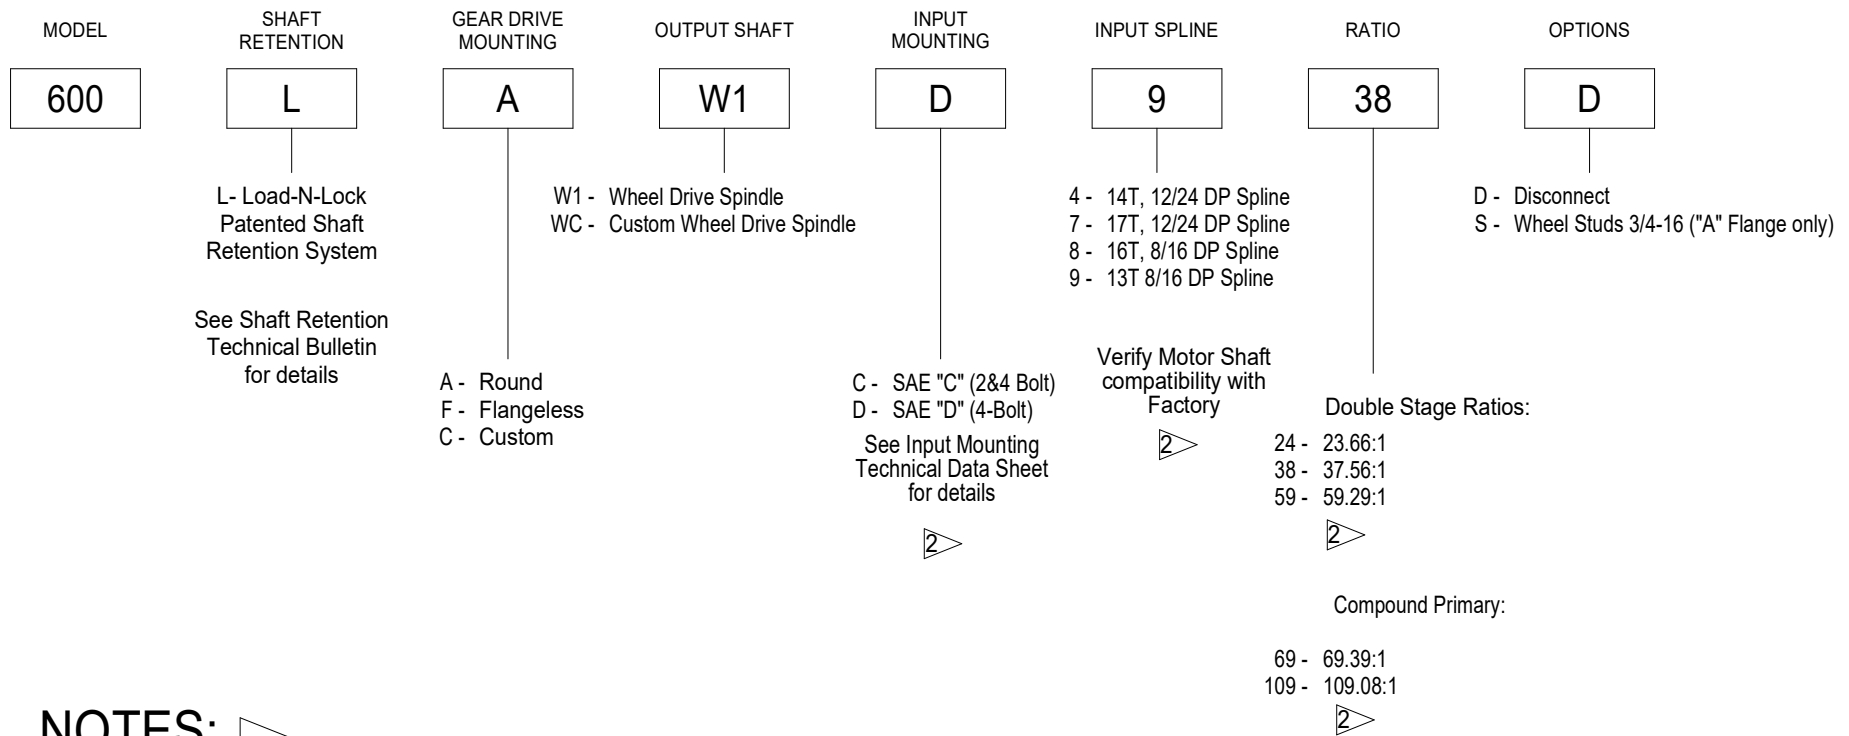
MODEL

SHAFT RETENTION

GEAR DRIVE MOUNTING

OUTPUT SHAFT

INPUT MOUNTING

INPUT SPLINE

RATIO

OPTIONS

600

L

A

W1

D

9

38

D

L- Load-N-Lock Patented Shaft Retention System

See Shaft Retention Technical Bulletin for details

A - Round
F - Flangeless
C - Custom

W1 - Wheel Drive Spindle
WC - Custom Wheel Drive Spindle

C - SAE "C" (2&4 Bolt)
D - SAE "D" (4-Bolt)

See Input Mounting Technical Data Sheet for details

2

4 - 14T, 12/24 DP Spline
7 - 17T, 12/24 DP Spline
8 - 16T, 8/16 DP Spline
9 - 13T 8/16 DP Spline

Verify Motor Shaft compatibility with Factory

2

Double Stage Ratios:

24 - 23.66:1
38 - 37.56:1
59 - 59.29:1

2

Compound Primary:

69 - 69.39:1
109 - 109.08:1

2

D - Disconnect
S - Wheel Studs 3/4-16 ("A" Flange only)

NOTES: